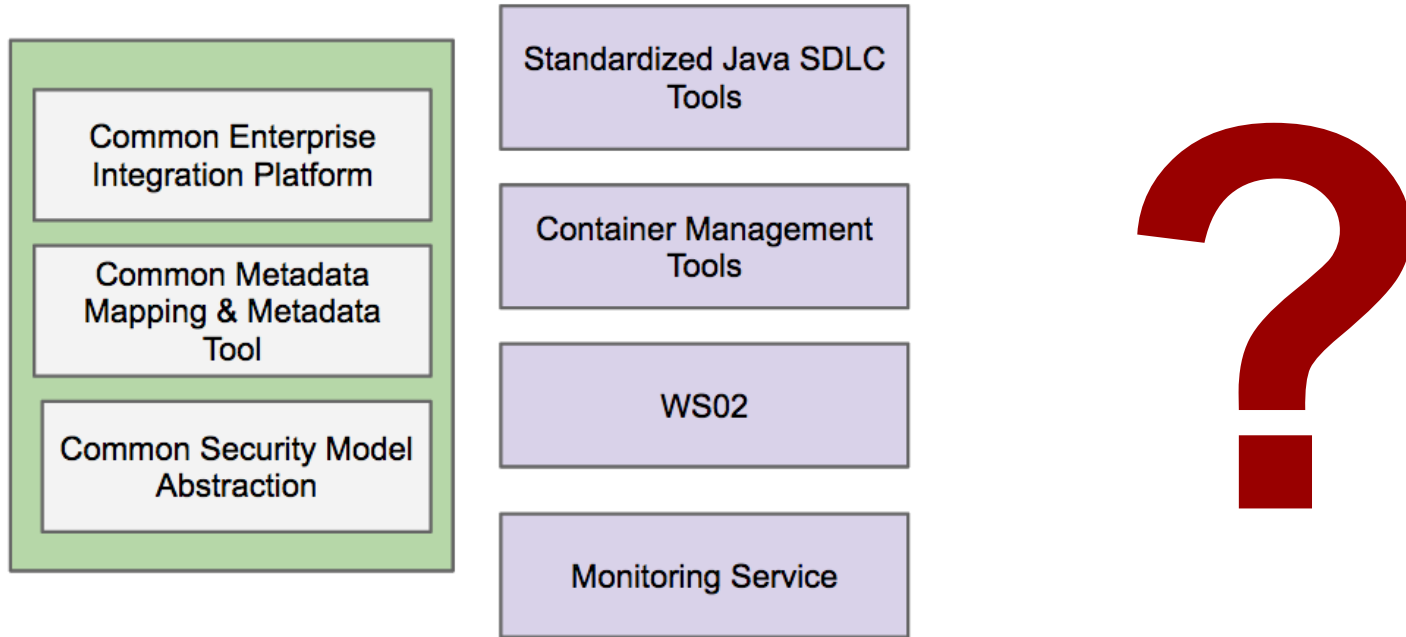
Common Enterprise Integration Platform

Common Metadata Mapping & Metadata Tool

Common Security Model Abstraction

Standardized Java SDLC Tools

Container Management Tools

WS02

Monitoring Service

?